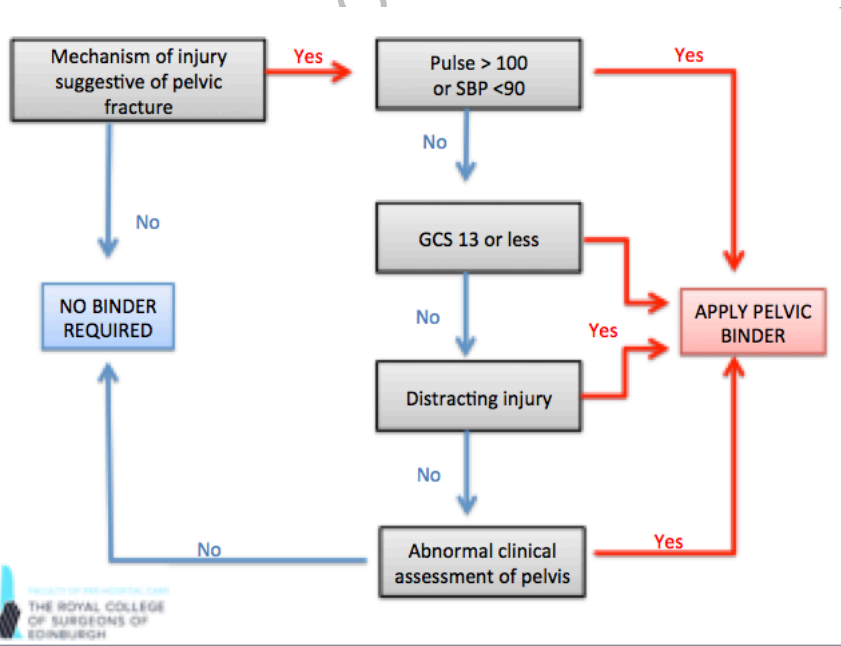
Mechanism of injury suggestive of pelvic fracture

Yes

Pulse > 100 or SBP <90

Yes

No

No

GCS 13 or less

NO BINDER REQUIRED

No

Yes

APPLY PELVIC BINDER

Distracting injury

No

No

Abnormal clinical assessment of pelvis

Yes

FACULTY OF PREHOSPITAL CARE
THE ROYAL COLLEGE OF SURGEONS OF EDINBURGH